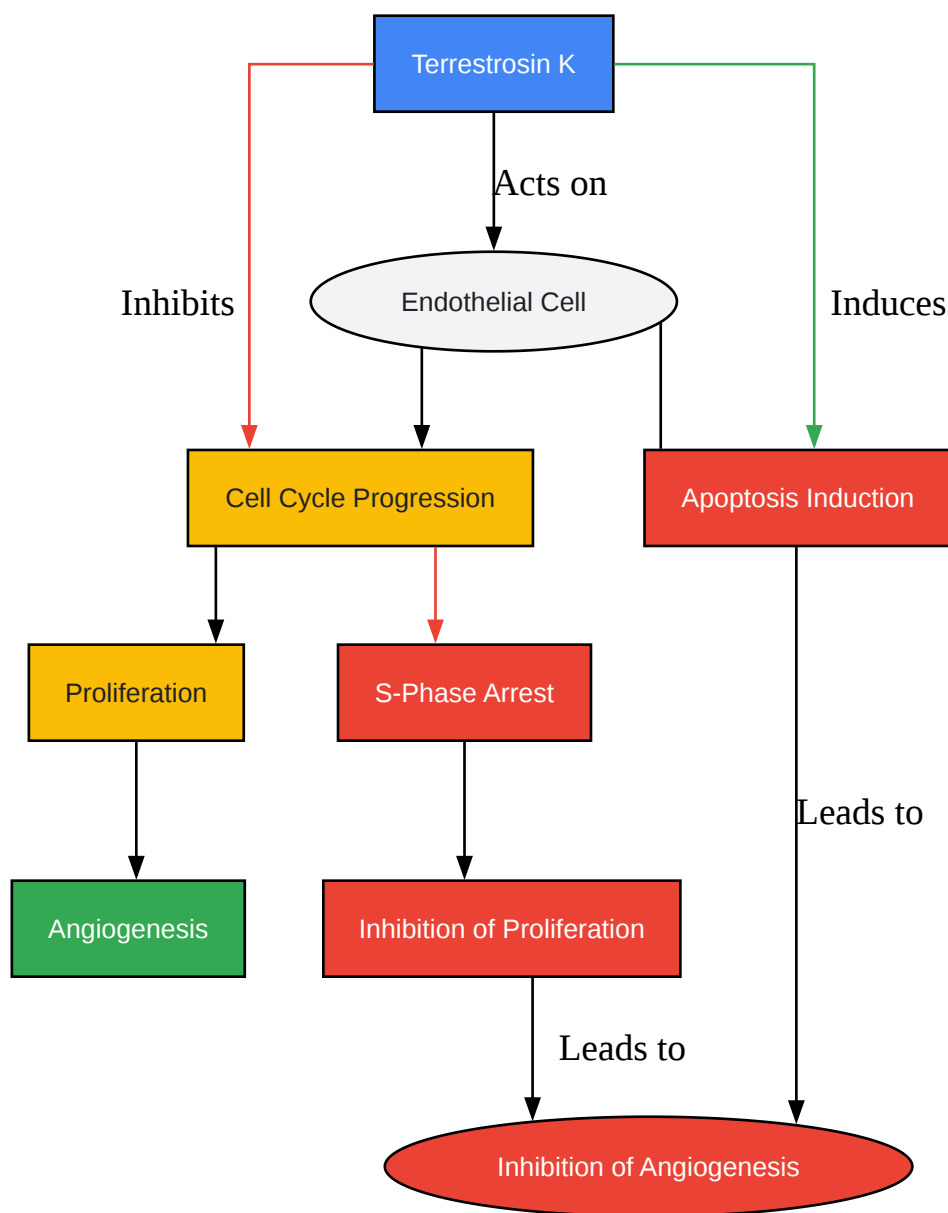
Terrestrosin K

Acts on

Inhibits

Endothelial Cell

Induces

Cell Cycle Progression

Apoptosis Induction

Proliferation

S-Phase Arrest

Leads to

Angiogenesis

Inhibition of Proliferation

Leads to

Inhibition of Angiogenesis